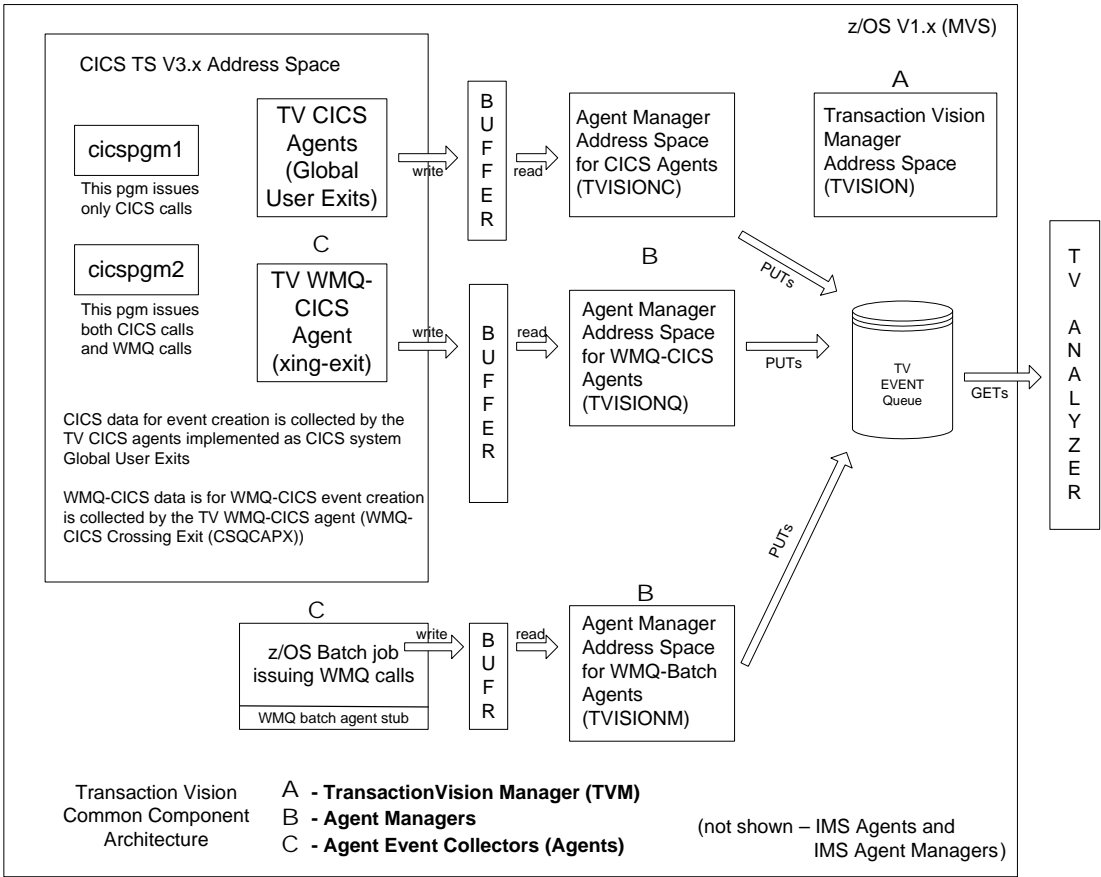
z/OS V1.x (MVS)

CICS TS V3.x Address Space

cicspgm1

This pgm issues only CICS calls

TV CICS Agents (Global User Exits)

write

BUFFER

read

Agent Manager Address Space for CICS Agents (TVISIONC)

A

Transaction Vision Manager Address Space (TVISION)

C

cicspgm2

This pgm issues both CICS calls and WMQ calls

TV WMQ-CICS Agent (xing-exit)

write

BUFFER

read

B

Agent Manager Address Space for WMQ-CICS Agents (TVISIONQ)

PUTs

PUTs

TV EVENT Queue

GETs

TV ANALYZER

CICS data for event creation is collected by the TV CICS agents implemented as CICS system Global User Exits

WMQ-CICS data is for WMQ-CICS event creation is collected by the TV WMQ-CICS agent (WMQ-CICS Crossing Exit (CSQCAPX))

PUTs

C

z/OS Batch job issuing WMQ calls

WMQ batch agent stub

write

BUFR

read

B

Agent Manager Address Space for WMQ-Batch Agents (TVISIONM)

Transaction Vision Common Component Architecture

A - TransactionVision Manager (TVM)
B - Agent Managers
C - Agent Event Collectors (Agents)

(not shown – IMS Agents and IMS Agent Managers)